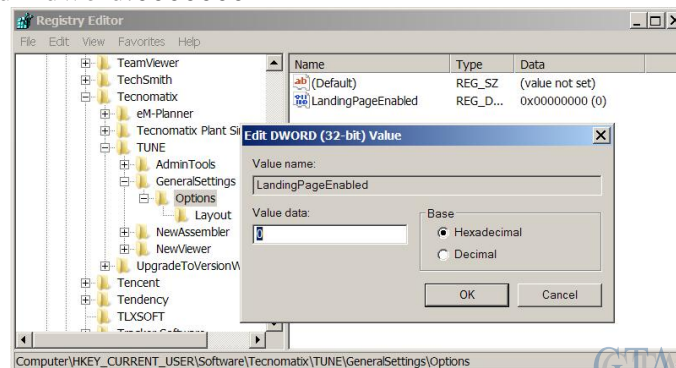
Registry Editor

File Edit View Favorites Help

TeamViewer
TechSmith
Tecnomatix
eM-Planner
Tecnomatix Plant Si
TUNE
AdminTools
GeneralSettings
Options
Layout
NewAssembler
NewViewer
UpgradeToVersionV
Tencent
Tendency
TLXSOFT
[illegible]

| Name | Type | Data |
|---|---|---|
| (Default) | REG_SZ | (value not set) |
| LandingPageEnabled | REG_D... | 0x00000000 (0) |

Edit DWORD (32-bit) Value

Value name:
LandingPageEnabled

Value data:
0

Base
Hexadecimal
Decimal

OK
Cancel

Computer\HKEY_CURRENT_USER\Software\Tecnomatix\TUNE\GeneralSettings\Options